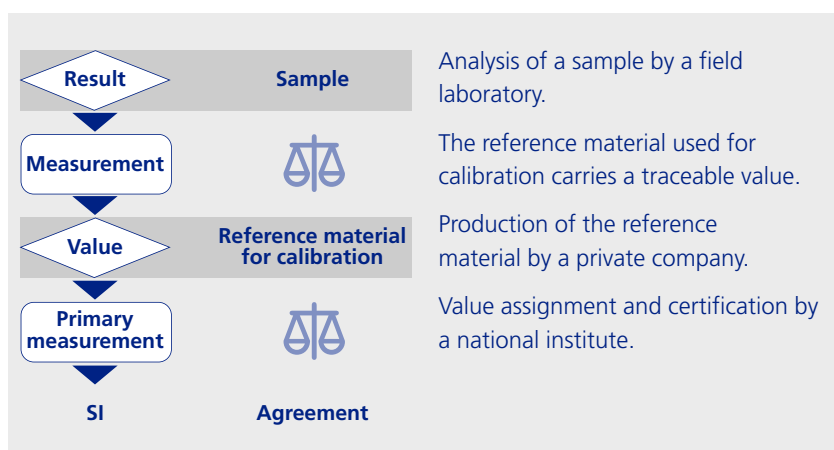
Result

Sample

Analysis of a sample by a field laboratory.

Measurement

The reference material used for calibration carries a traceable value.

Value

Reference material for calibration

Production of the reference material by a private company.

Primary measurement

Value assignment and certification by a national institute.

SI

Agreement